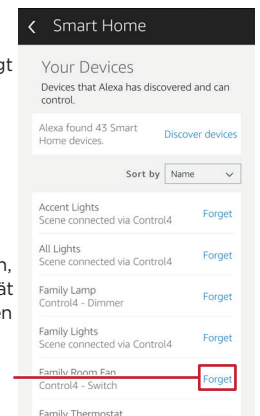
gt

n,
ät
en

< Smart Home

Your Devices

Devices that Alexa has discovered and can control.

Alexa found 43 Smart Home devices.

Discover devices

Sort by Name

Accent Lights
Scene connected via Control4
Forget

All Lights
Scene connected via Control4
Forget

Family Lamp
Control4 - Dimmer
Forget

Family Lights
Scene connected via Control4
Forget

Family Room Fan
Control4 - Switch
Forget

Family Thermostat